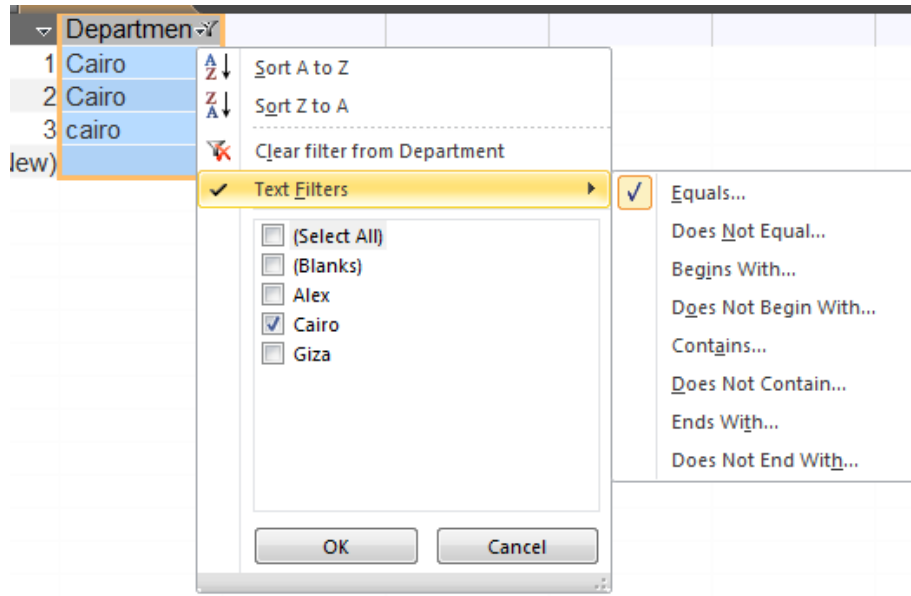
Departmen

1 Cairo
2 Cairo
3 cairo
lew)

Sort A to Z
Sort Z to A
Clear filter from Department
Text Filters

(Select All)
(Blanks)
Alex
Cairo
Giza

OK
Cancel

Equals...
Does Not Equal...
Begins With...
Does Not Begin With...
Contains...
Does Not Contain...
Ends With...
Does Not End With...